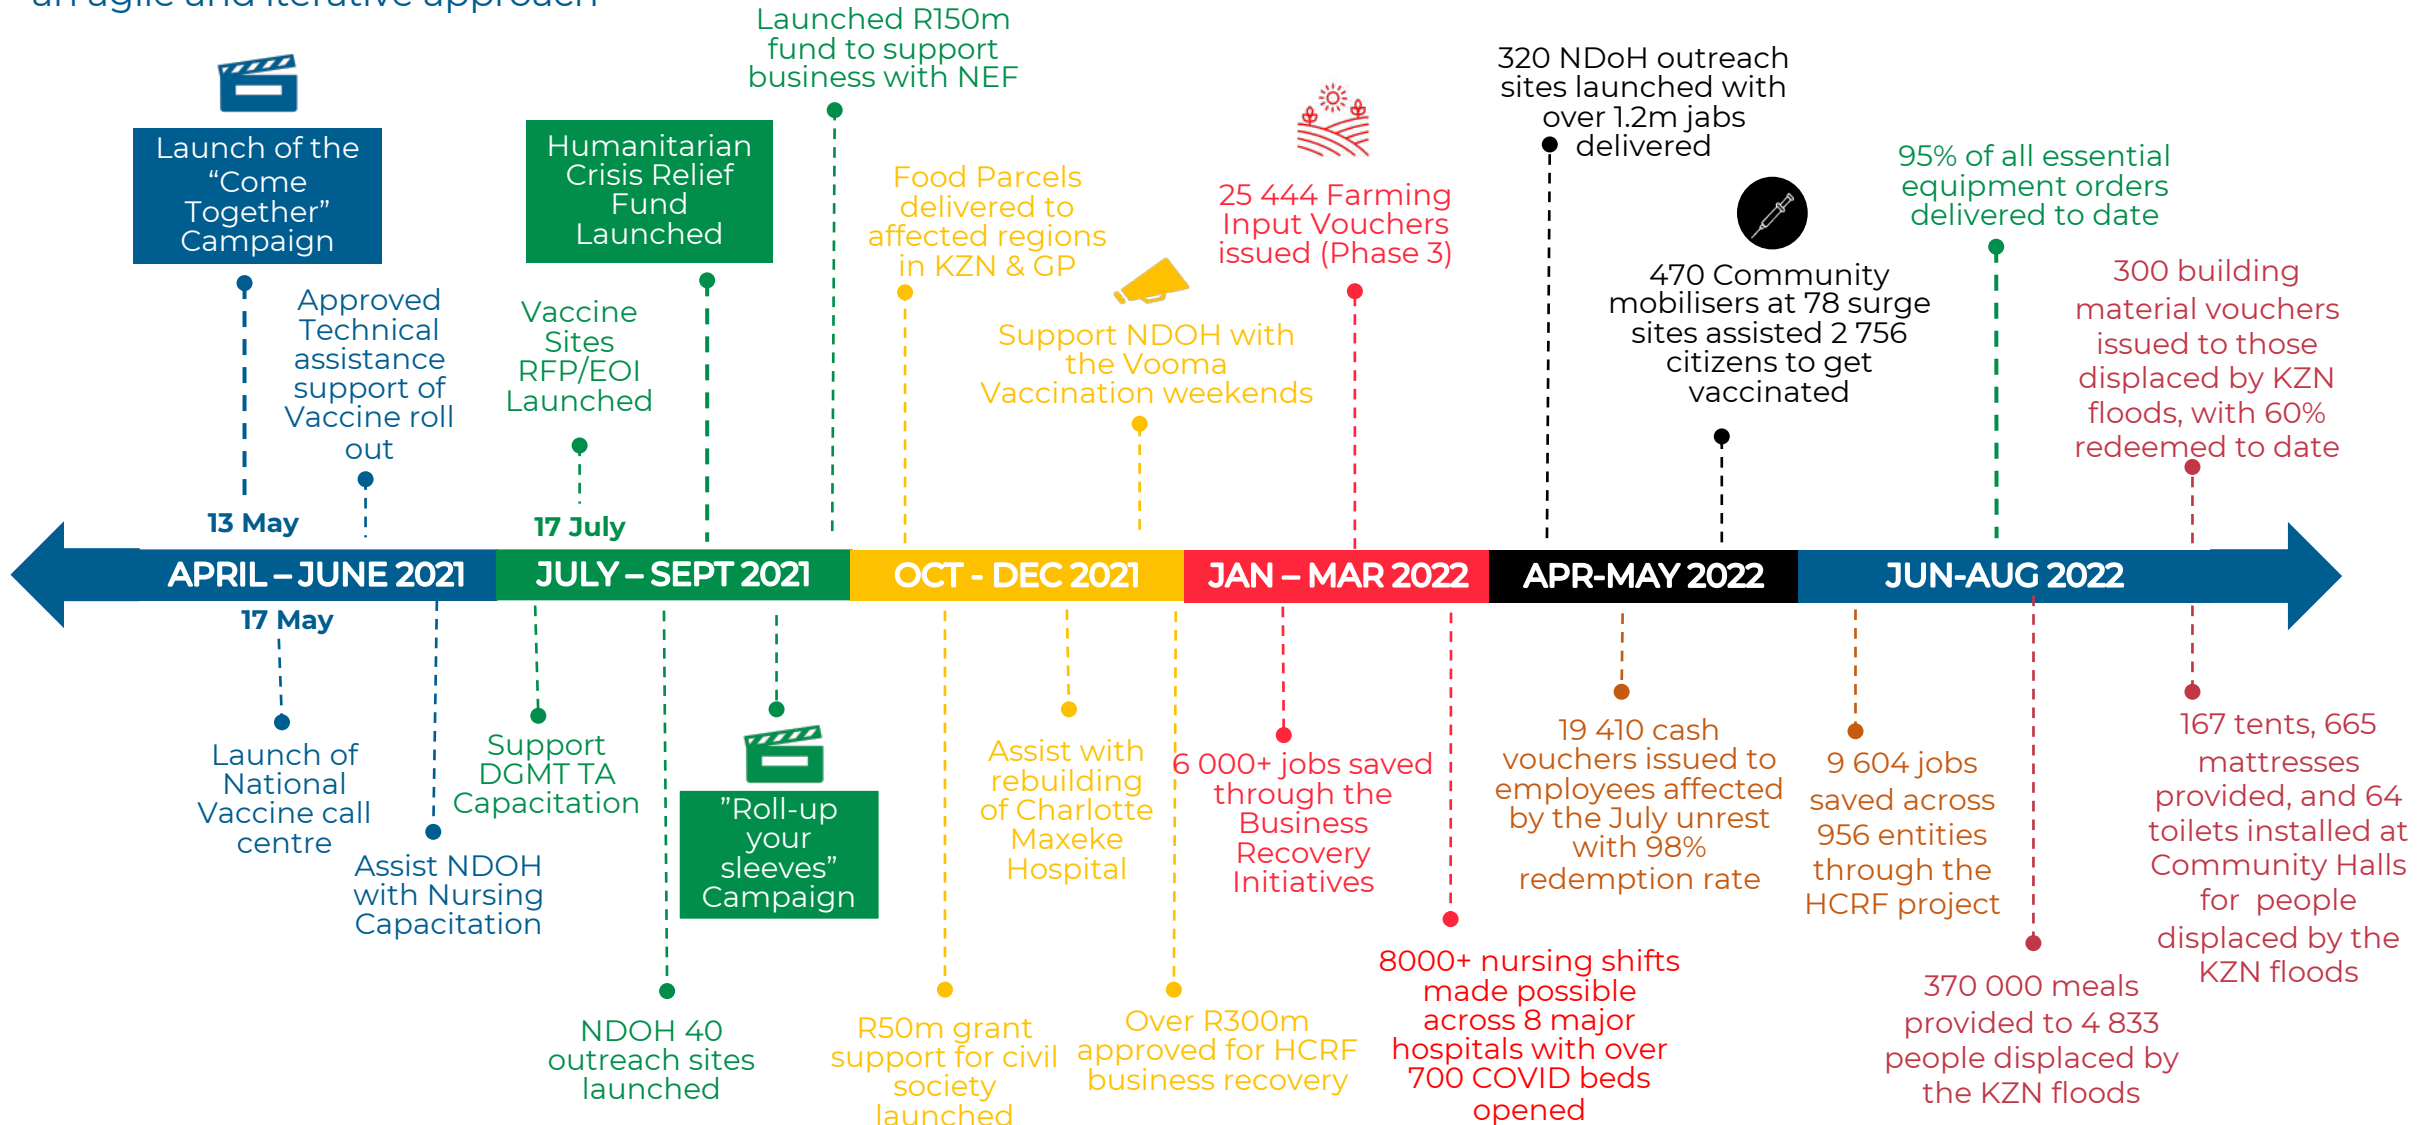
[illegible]

Launch of the “Come Together” Campaign

13 May

Approved Technical assistance support of Vaccine roll out

Humanitarian Crisis Relief Fund Launched

Vaccine Sites RFP/EOI Launched

17 July

Launched R150m fund to support business with NEF

Food Parcels delivered to affected regions in KZN & GP

Support NDOH with the Vooma Vaccination weekends

25 444 Farming Input Vouchers issued (Phase 3)

320 NDoH outreach sites launched with over 1.2m jabs delivered

470 Community mobilisers at 78 surge sites assisted 2 756 citizens to get vaccinated

95% of all essential equipment orders delivered to date

300 building material vouchers issued to those displaced by KZN floods, with 60% redeemed to date

APRIL – JUNE 2021

JULY – SEPT 2021

OCT - DEC 2021

JAN – MAR 2022

APR-MAY 2022

JUN-AUG 2022

17 May

Launch of National Vaccine call centre

Assist NDOH with Nursing Capacitation

Support DGMT TA Capacitation

NDOH 40 outreach sites launched

”Roll-up your sleeves” Campaign

R50m grant support for civil society launched

Assist with rebuilding of Charlotte Maxeke Hospital

Over R300m approved for HCRF business recovery

6 000+ jobs saved through the Business Recovery Initiatives

8000+ nursing shifts made possible across 8 major hospitals with over 700 COVID beds opened

19 410 cash vouchers issued to employees affected by the July unrest with 98% redemption rate

9 604 jobs saved across 956 entities through the HCRF project

370 000 meals provided to 4 833 people displaced by the KZN floods

167 tents, 665 mattresses provided, and 64 toilets installed at Community Halls for people displaced by the KZN floods